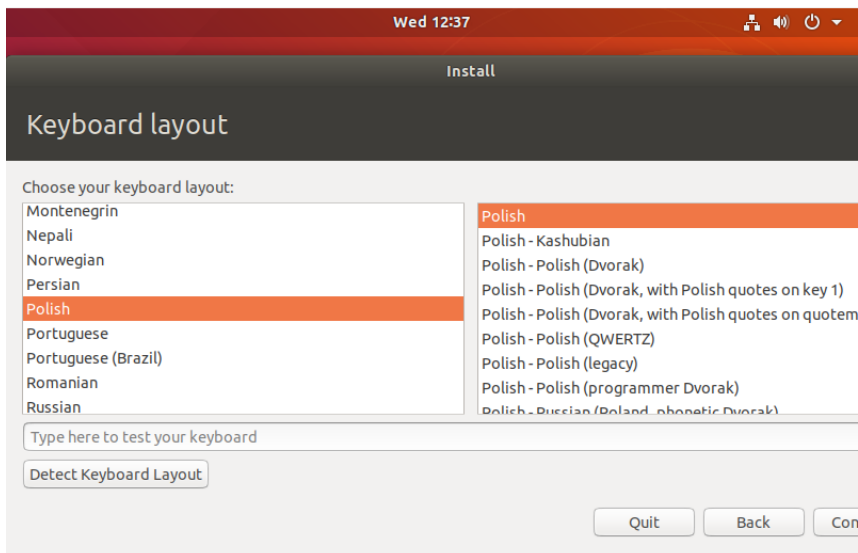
Wed 12:37

Install

Keyboard layout

Choose your keyboard layout:

Montenegrin
Nepali
Norwegian
Persian
Polish
Portuguese
Portuguese (Brazil)
Romanian
Russian

Polish
Polish - Kashubian
Polish - Polish (Dvorak)
Polish - Polish (Dvorak, with Polish quotes on key 1)
Polish - Polish (Dvorak, with Polish quotes on quotem
Polish - Polish (QWERTZ)
Polish - Polish (legacy)
Polish - Polish (programmer Dvorak)
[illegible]

Type here to test your keyboard

Detect Keyboard Layout

Quit
Back
Con